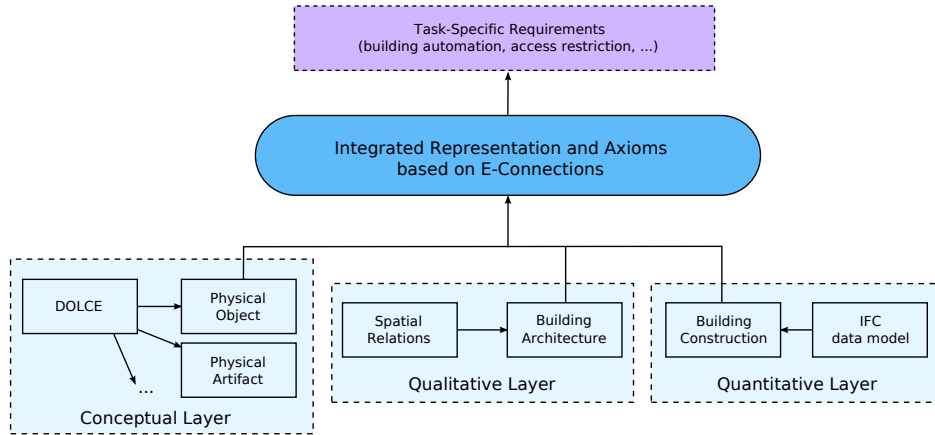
Task-Specific Requirements
(building automation, access restriction, ...)

Integrated Representation and Axioms
based on E-Connections

DOLCE

Physical Object

Physical Artifact

...

Conceptual Layer

Spatial Relations

Building Architecture

Qualitative Layer

Building Construction

IFC data model

Quantitative Layer